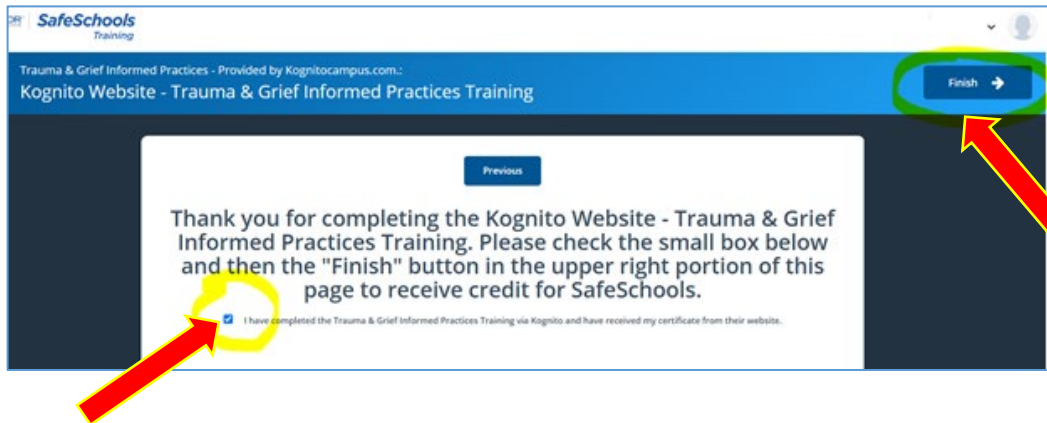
SafeSchools
Training

Trauma & Grief Informed Practices - Provided by Kognitocampus.com.:
Kognito Website - Trauma & Grief Informed Practices Training

Finish

Previous

Thank you for completing the Kognito Website - Trauma & Grief Informed Practices Training. Please check the small box below and then the "Finish" button in the upper right portion of this page to receive credit for SafeSchools.

I have completed the Trauma & Grief Informed Practices Training via Kognito and have received my certificate from their website.